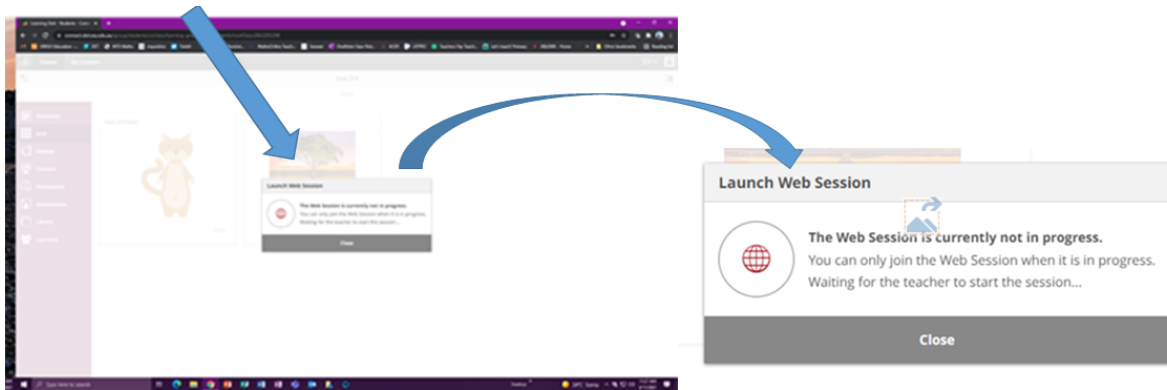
Launch Web Session

The Web Session is currently not in progress.
You can only join the Web Session when it is in progress.
Waiting for the teacher to start the session...

Close

Launch Web Session

The Web Session is currently not in progress.
You can only join the Web Session when it is in progress.
Waiting for the teacher to start the session...

Close